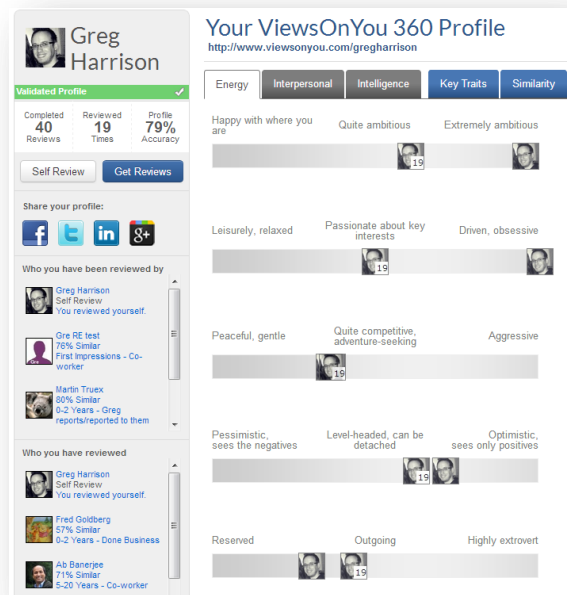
Greg Harrison

Validated Profile

Completed 40 Reviews

Reviewed 19 Times

Profile 79% Accuracy

Self Review

Get Reviews

Share your profile:

Who you have been reviewed by

Greg Harrison
Self Review
You reviewed yourself.

Gre RE test
76% Similar
First Impressions - Co-worker

Martin Truex
80% Similar
0-2 Years - Greg reports/reported to them

Who you have reviewed

Greg Harrison
Self Review
You reviewed yourself.

Fred Goldberg
57% Similar
0-2 Years - Done Business

Ab Banerjee
71% Similar
5-20 Years - Co-worker

Your ViewsOnYou 360 Profile
http://www.viewsonyou.com/gregharrison

Energy | Interpersonal | Intelligence | Key Traits | Similarity

Happy with where you are | Quite ambitious | Extremely ambitious
19

Leisurely, relaxed | Passionate about key interests | Driven, obsessive
19

Peaceful, gentle | Quite competitive, adventure-seeking | Aggressive
19

Pessimistic, sees the negatives | Level-headed, can be detached | Optimistic, sees only positives
19

Reserved | Outgoing | Highly extrovert
19